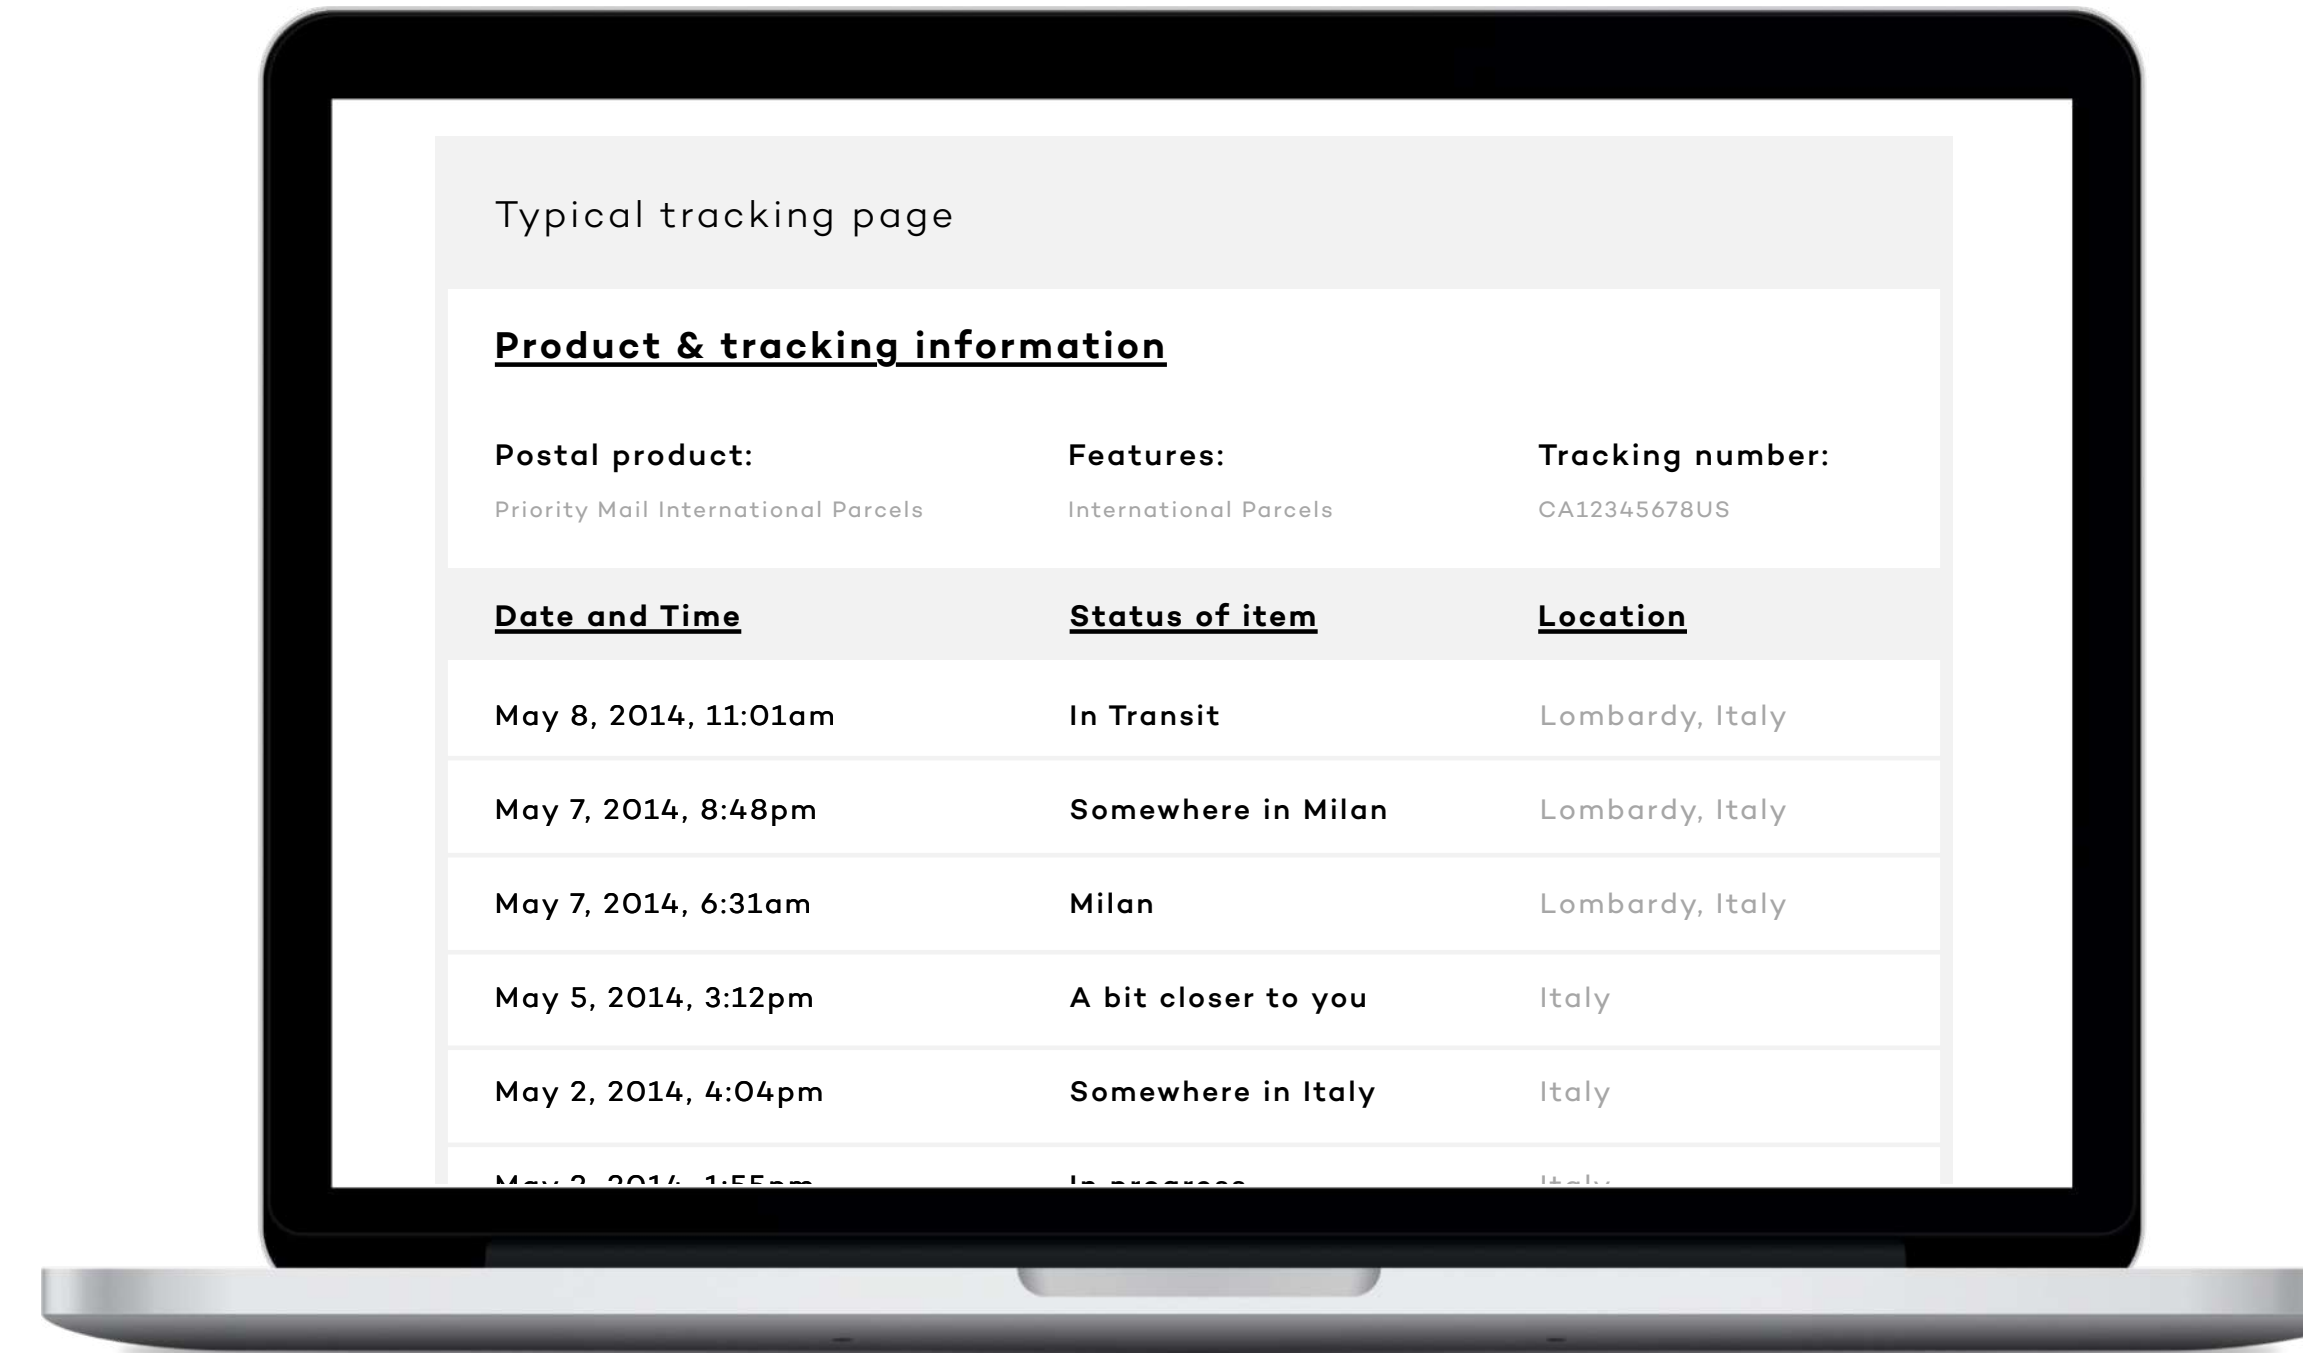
Typical tracking page

Product & tracking information

| Postal product: | Features: | Tracking number: |
|---|---|---|
| Priority Mail International Parcels | International Parcels | CA12345678US |

| Date and Time | Status of item | Location |
|---|---|---|
| May 8, 2014, 11:01am | In Transit | Lombardy, Italy |
| May 7, 2014, 8:48pm | Somewhere in Milan | Lombardy, Italy |
| May 7, 2014, 6:31am | Milan | Lombardy, Italy |
| May 5, 2014, 3:12pm | A bit closer to you | Italy |
| May 2, 2014, 4:04pm | Somewhere in Italy | Italy |
| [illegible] | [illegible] | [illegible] |